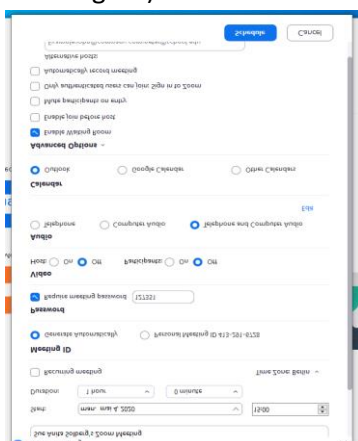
Sue Anna Solberg's Zoom Meeting

Start: mon. jun 4, 2020 15:00

Duration: 1 hour 0 minute Time Zone: Berlin

Recurring meeting

Meeting ID

Generate Automatically Personal Meeting ID 413-281-6758

Password

Require meeting password 121351

Video

Host: On Off Participants: On Off

Audio

Telephone Computer Audio Telephone and Computer Audio

Edit

Calendar

Outlook Google Calendar Other Calendars

Advanced Options

Enable Waiting Room

Enable join before host

Mute participants on entry

Only authenticated users can join: Sign in to Zoom

Automatically record meeting

Alternative hosts:

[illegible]

Schedule Cancel